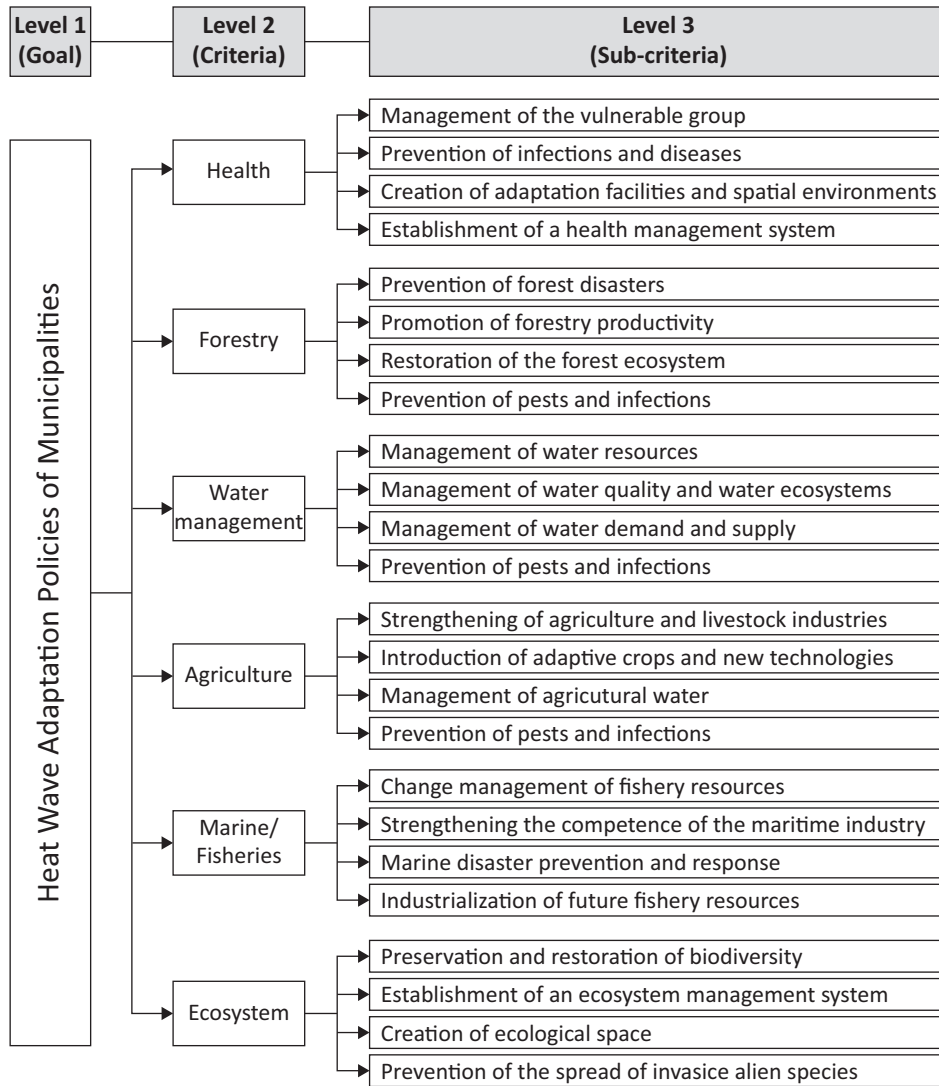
Level 1 (Goal)

Level 2 (Criteria)

Level 3 (Sub-criteria)

Heat Wave Adaptation Policies of Municipalities

Health

Management of the vulnerable group

Prevention of infections and diseases

Creation of adaptation facilities and spatial environments

Establishment of a health management system

Forestry

Prevention of forest disasters

Promotion of forestry productivity

Restoration of the forest ecosystem

Prevention of pests and infections

Water management

Management of water resources

Management of water quality and water ecosystems

Management of water demand and supply

Prevention of pests and infections

Agriculture

Strengthening of agriculture and livestock industries

Introduction of adaptive crops and new technologies

Management of agricutural water

Prevention of pests and infections

Marine/ Fisheries

Change management of fishery resources

Strengthening the competence of the maritime industry

Marine disaster prevention and response

Industrialization of future fishery resources

Ecosystem

Preservation and restoration of biodiversity

Establishment of an ecosystem management system

Creation of ecological space

Prevention of the spread of invasice alien species